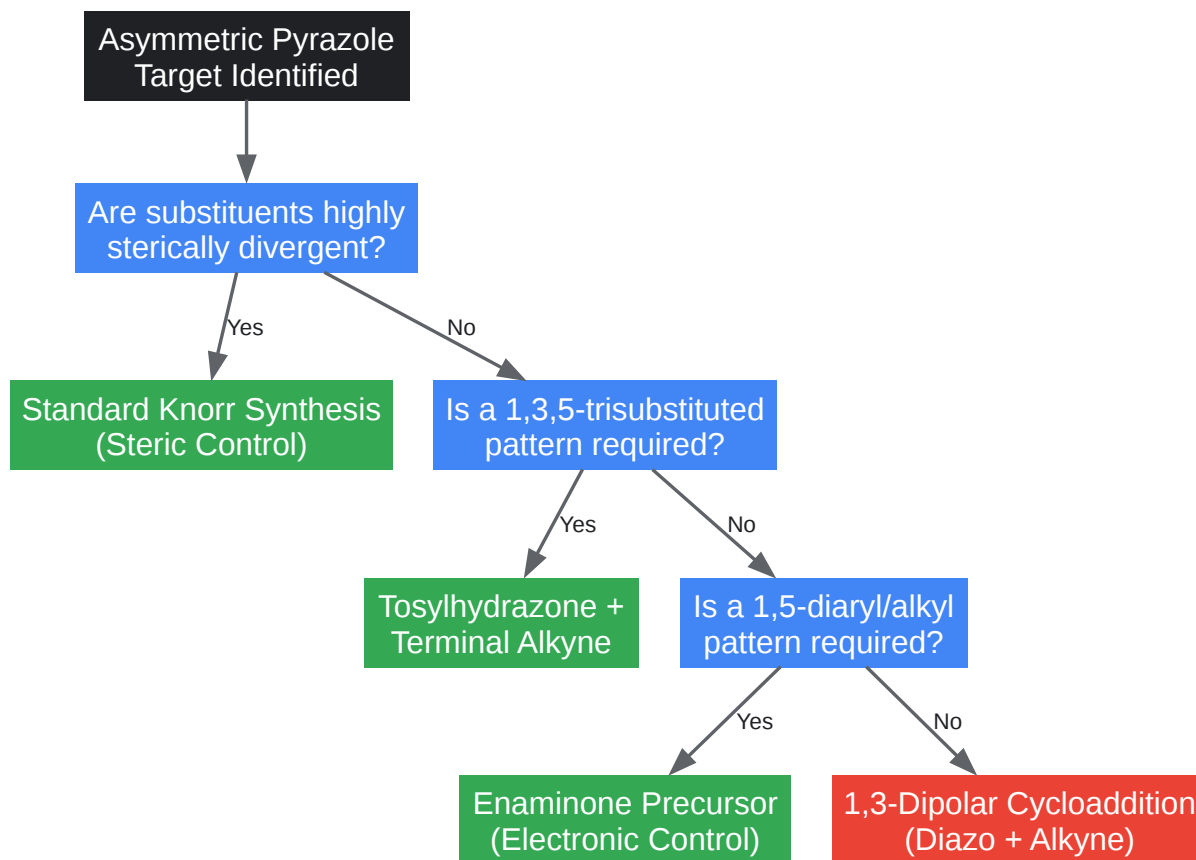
Asymmetric Pyrazole Target Identified

Are substituents highly sterically divergent?

Yes

No

Standard Knorr Synthesis (Steric Control)

Is a 1,3,5-trisubstituted pattern required?

Yes

No

Tosylhydrazone + Terminal Alkyne

Is a 1,5-diaryl/alkyl pattern required?

Yes

No

Enaminone Precursor (Electronic Control)

1,3-Dipolar Cycloaddition (Diazo + Alkyne)